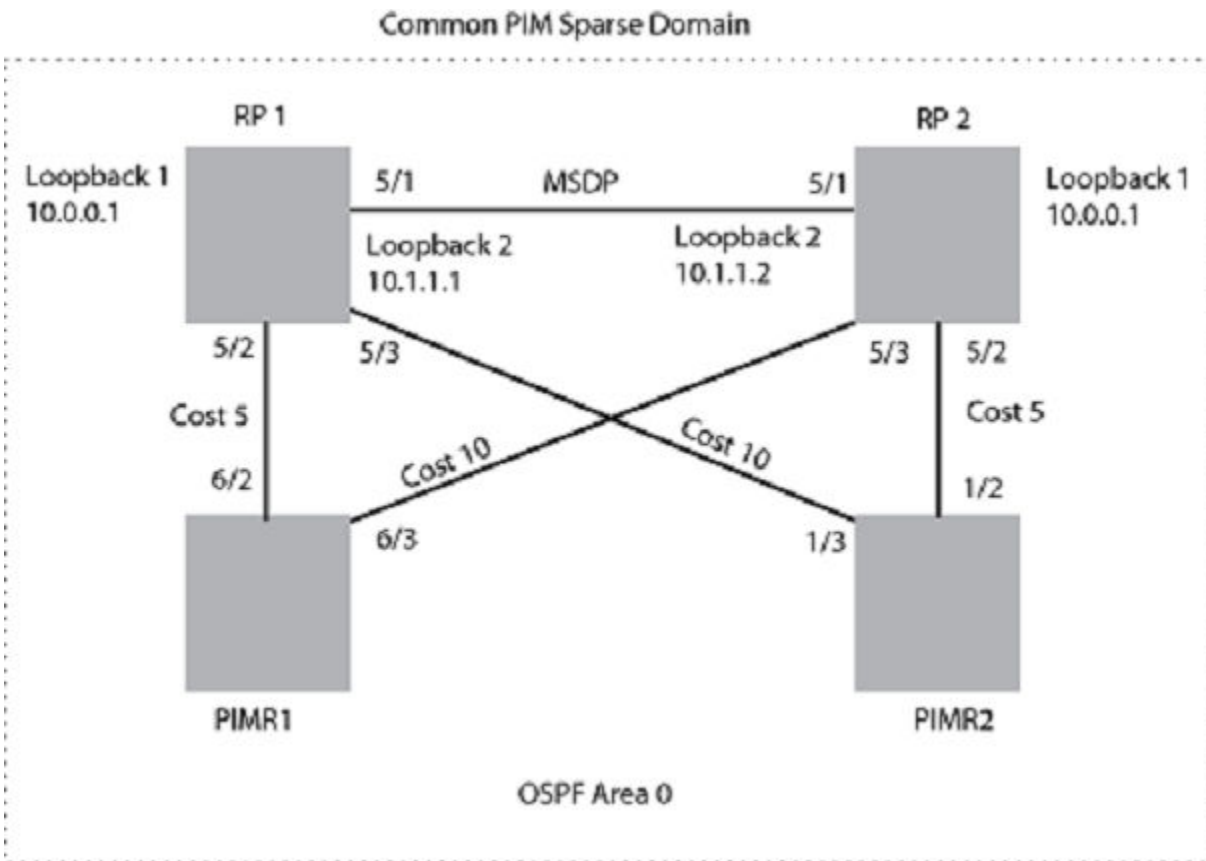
Common PIM Sparse Domain

RP 1

RP 2

Loopback 1
10.0.0.1

5/1

MSDP

5/1

Loopback 1
10.0.0.1

Loopback 2
10.1.1.1

Loopback 2
10.1.1.2

5/2

5/3

5/3

5/2

Cost 5

Cost 10

Cost 10

Cost 5

6/2

1/2

6/3

1/3

PIMR1

PIMR2

OSPF Area 0